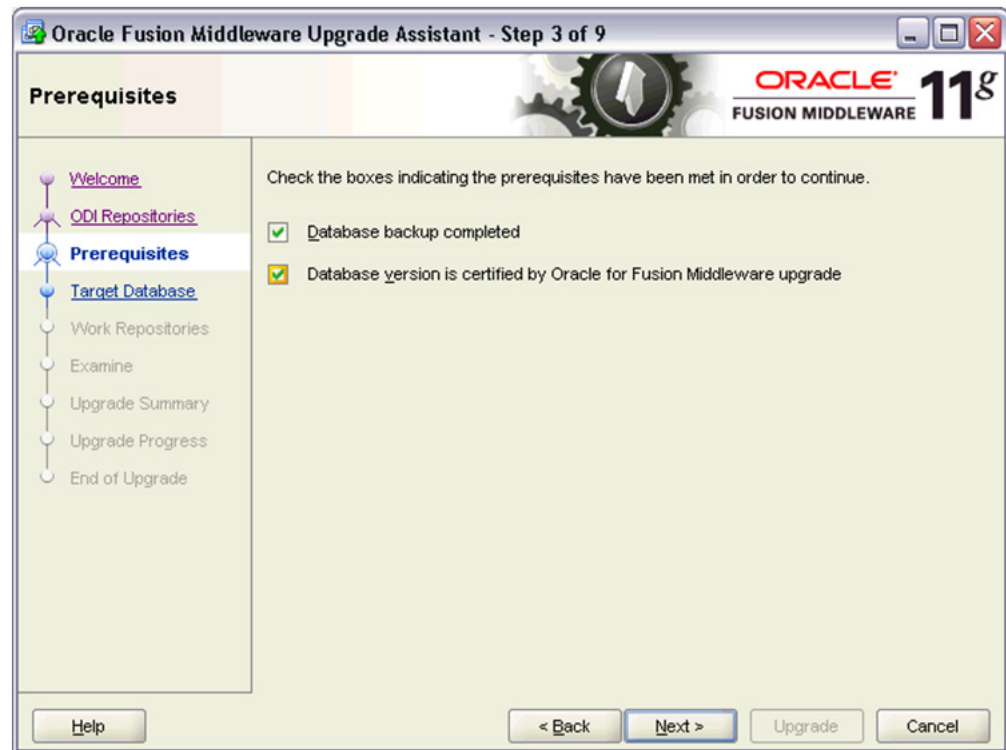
Oracle Fusion Middleware Upgrade Assistant - Step 3 of 9

Prerequisites

ORACLE
FUSION MIDDLEWARE 11g

Welcome
ODI Repositories
Prerequisites
Target Database
Work Repositories
Examine
Upgrade Summary
Upgrade Progress
End of Upgrade

Check the boxes indicating the prerequisites have been met in order to continue.

Database backup completed

Database version is certified by Oracle for Fusion Middleware upgrade

Help

< Back

Next >

Upgrade

Cancel